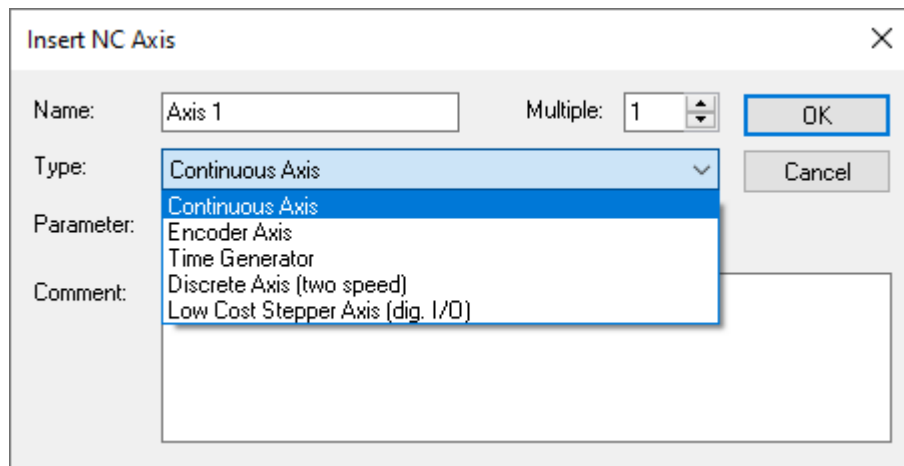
Insert NC Axis

Name: Axis 1

Multiple: 1

OK

Cancel

Type: Continuous Axis

Continuous Axis
Encoder Axis
Time Generator
Discrete Axis (two speed)
Low Cost Stepper Axis (dig. I/O)

Parameter:

Comment: